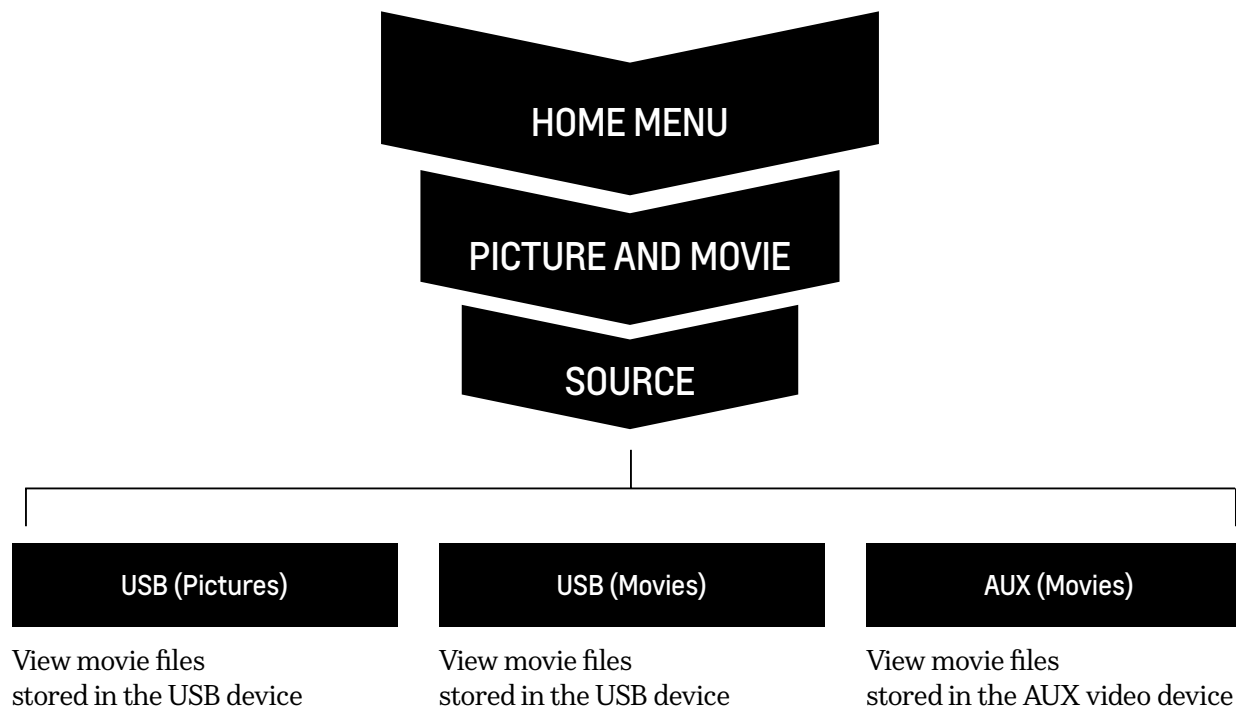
HOME MENU

PICTURE AND MOVIE

SOURCE

USB (Pictures)

View movie files stored in the USB device

USB (Movies)

View movie files stored in the USB device

AUX (Movies)

View movie files stored in the AUX video device